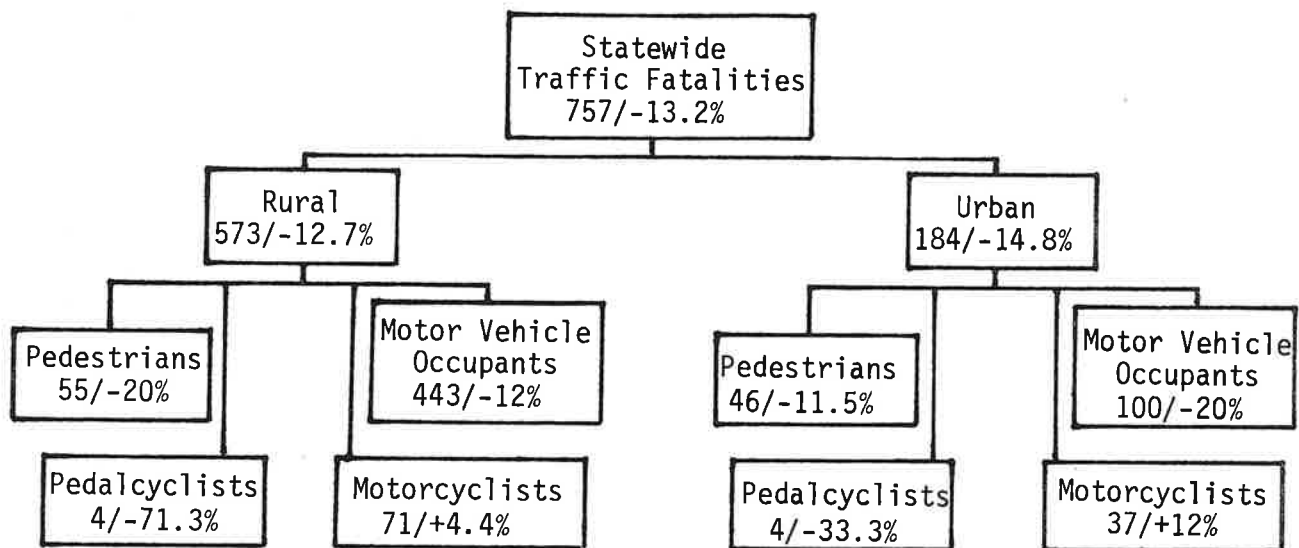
Statewide Traffic Fatalities 757/-13.2%

Rural 573/-12.7%

Urban 184/-14.8%

Pedestrians 55/-20%

Motor Vehicle Occupants 443/-12%

Pedalcyclists 4/-71.3%

Motorcyclists 71/+4.4%

Pedestrians 46/-11.5%

Motor Vehicle Occupants 100/-20%

Pedalcyclists 4/-33.3%

Motorcyclists 37/+12%